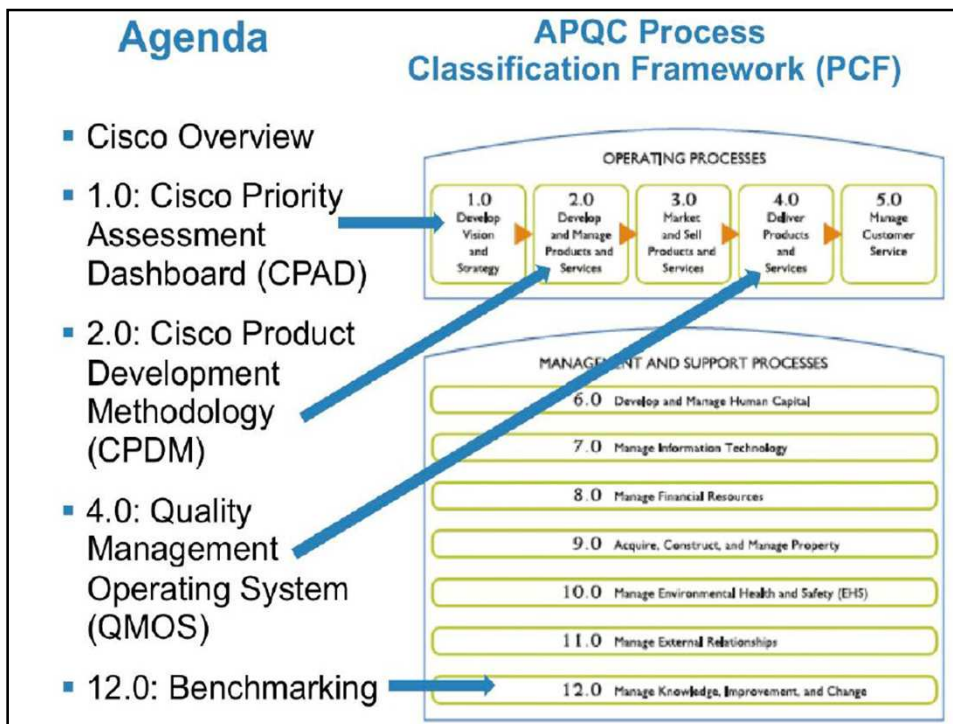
Agenda

APQC Process Classification Framework (PCF)

- Cisco Overview
- 1.0: Cisco Priority Assessment Dashboard (CPAD)
- 2.0: Cisco Product Development Methodology (CPDM)
- 4.0: Quality Management Operating System (QMOS)
- 12.0: Benchmarking

OPERATING PROCESSES

1.0 Develop Vision and Strategy

2.0 Develop and Manage Products and Services

3.0 Market and Sell Products and Services

4.0 Deliver Products and Services

5.0 Manage Customer Service

MANAGE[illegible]NT AND SUPPORT PROCESSES

6.0 Develop and Manage Human Capital

7.0 Manage Information Technology

8.0 Manage Financial Resources

9.0 Acquire, Construct, and Manage Property

10.0 Manage Environmental Health and Safety (EHS)

11.0 Manage External Relationships

12.0 Manage Knowledge, Improvement, and Change